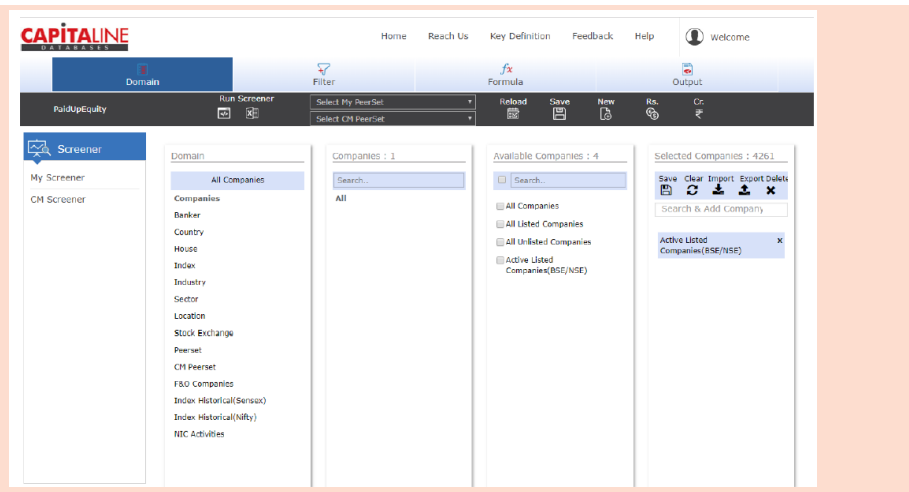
CAPITALINE DATABASES

Home Reach Us Key Definition Feedback Help Welcome

Domain Filter Formula Output

PaidUpEquity Run Screener Select My PeerSet Select CM PeerSet Reload Save New Rs. Cr.

Screener
My Screener
CM Screener

Domain
All Companies
Companies
Banker
Country
House
Index
Industry
Sector
Location
Stock Exchange
Peerset
CM Peerset
F&O Companies
Index Historical(Sensex)
Index Historical(Nifty)
NIC Activities

Companies : 1
Search...
All

Available Companies : 4
Search...
All Companies
All Listed Companies
All Unlisted Companies
Active Listed Companies(BSE/NSE)

Selected Companies : 4261
Save Clear Import Export Delete
Search & Add Company
Active Listed Companies(BSE/NSE) ×